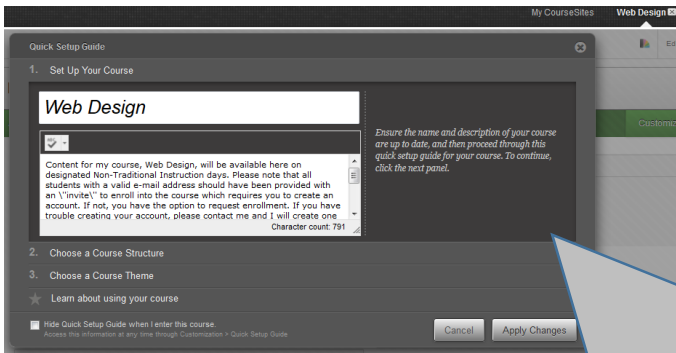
My CourseSites Web Design

Quick Setup Guide

1. Set Up Your Course

Web Design

Content for my course, Web Design, will be available here on designated Non-Traditional Instruction days. Please note that all students with a valid e-mail address should have been provided with an \"invite\" to enroll into the course which requires you to create an account. If not, you have the option to request enrollment. If you have trouble creating your account, please contact me and I will create one

Character count: 791

Ensure the name and description of your course are up to date, and then proceed through this quick setup guide for your course. To continue, click the next panel.

2. Choose a Course Structure

3. Choose a Course Theme

Learn about using your course

Hide Quick Setup Guide when I enter this course.

Access this information at any time through Customization > Quick Setup Guide.

Cancel

Apply Changes

Customiz